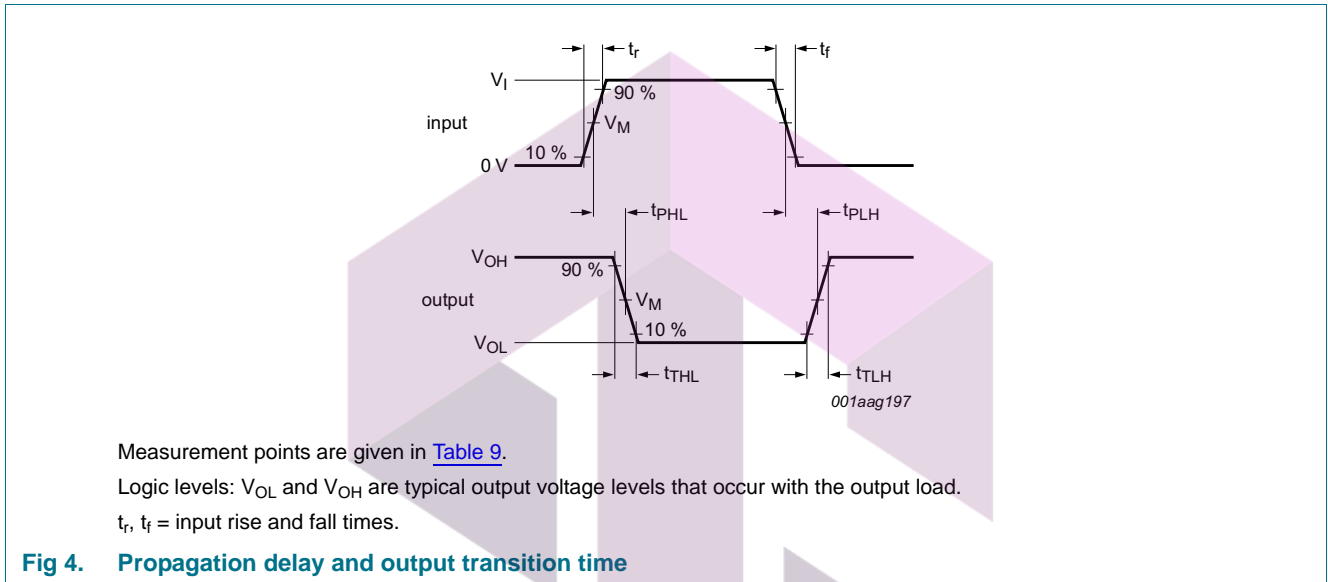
$t_r$

$t_f$

$V_I$

90 %

input

$V_M$

10 %

0 V

$t_{PHL}$

$t_{PLH}$

$V_{OH}$

90 %

output

$V_M$

10 %

$V_{OL}$

$t_{THL}$

$t_{TLH}$

001aag197

Measurement points are given in Table 9.

Logic levels: $V_{OL}$ and $V_{OH}$ are typical output voltage levels that occur with the output load.

$t_r$, $t_f$ = input rise and fall times.

Fig 4. Propagation delay and output transition time